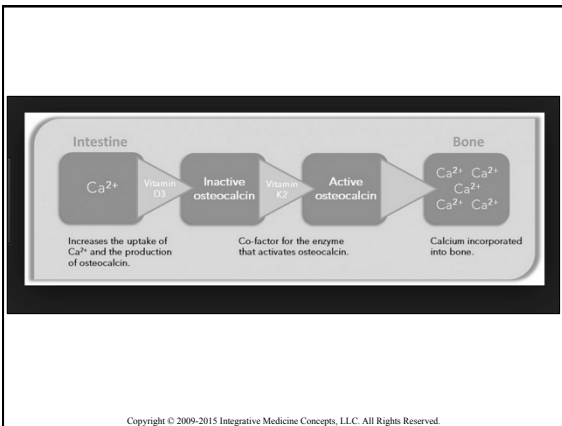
Intestine

Bone

$Ca^{2+}$

Vitamin D3

Inactive osteocalcin

Vitamin K2

Active osteocalcin

$Ca^{2+}$ $Ca^{2+}$ $Ca^{2+}$ $Ca^{2+}$ $Ca^{2+}$

Increases the uptake of $Ca^{2+}$ and the production of osteocalcin.

Co-factor for the enzyme that activates osteocalcin.

Calcium incorporated into bone.

Copyright © 2009-2015 Integrative Medicine Concepts, LLC. All Rights Reserved.